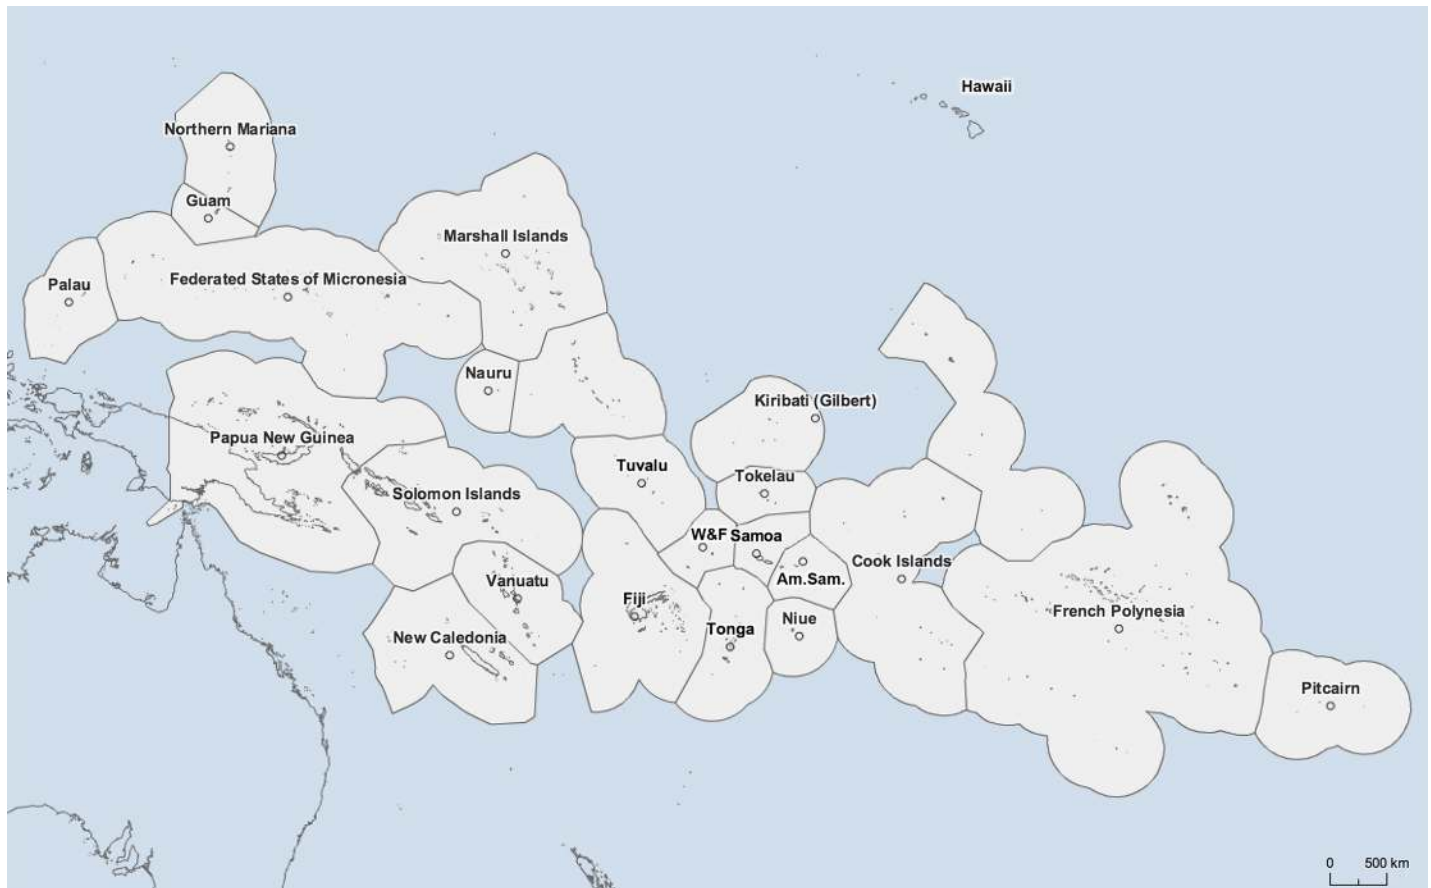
Hawaii

Northern Mariana

Guam

Marshall Islands

Palau

Federated States of Micronesia

Nauru

Kiribati (Gilbert)

Papua New Guinea

Tuvalu

Tokelau

Solomon Islands

W&F

Samoa

Am.Sam.

Cook Islands

Vanuatu

Fiji

French Polynesia

Niue

Tonga

New Caledonia

Pitcairn

0

500 km